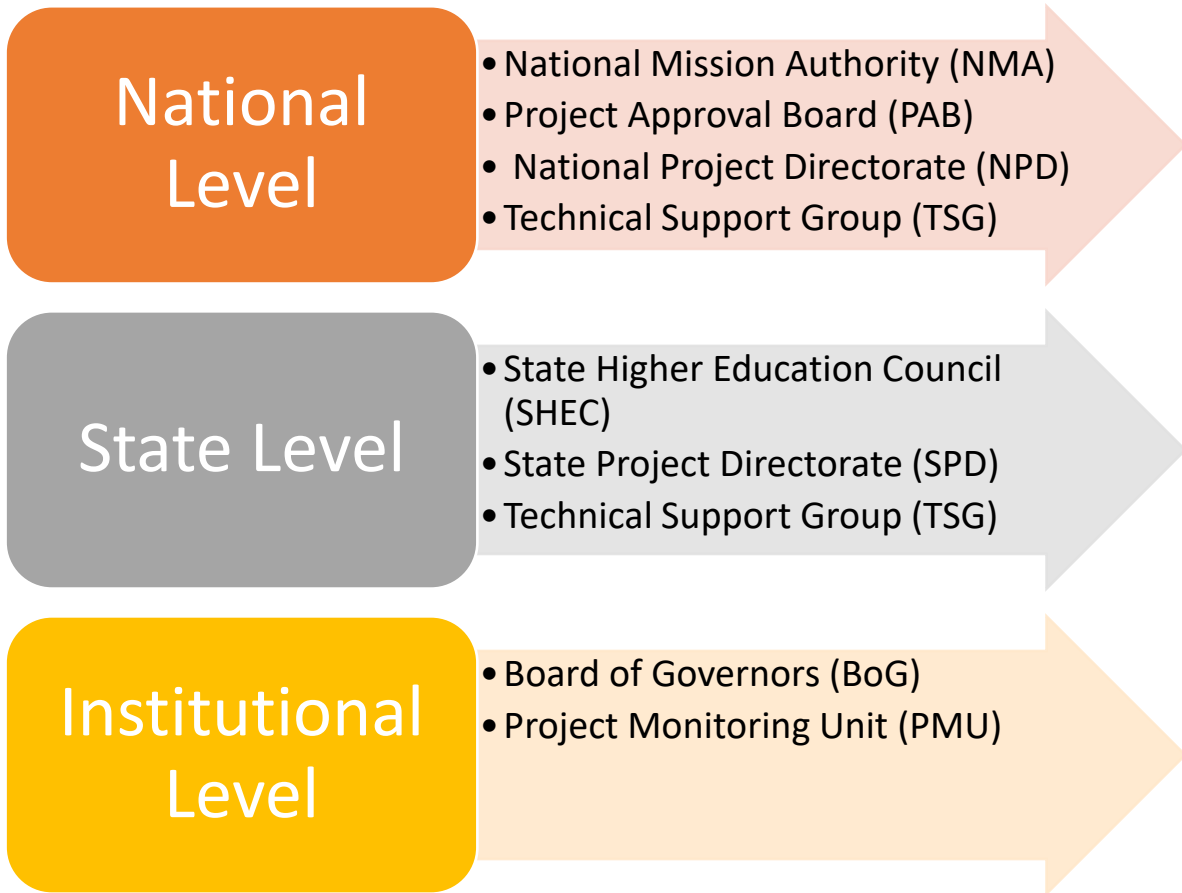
National Level

- National Mission Authority (NMA)
- Project Approval Board (PAB)
- National Project Directorate (NPD)
- Technical Support Group (TSG)

State Level

- State Higher Education Council (SHEC)
- State Project Directorate (SPD)
- Technical Support Group (TSG)

Institutional Level

- Board of Governors (BoG)
- Project Monitoring Unit (PMU)